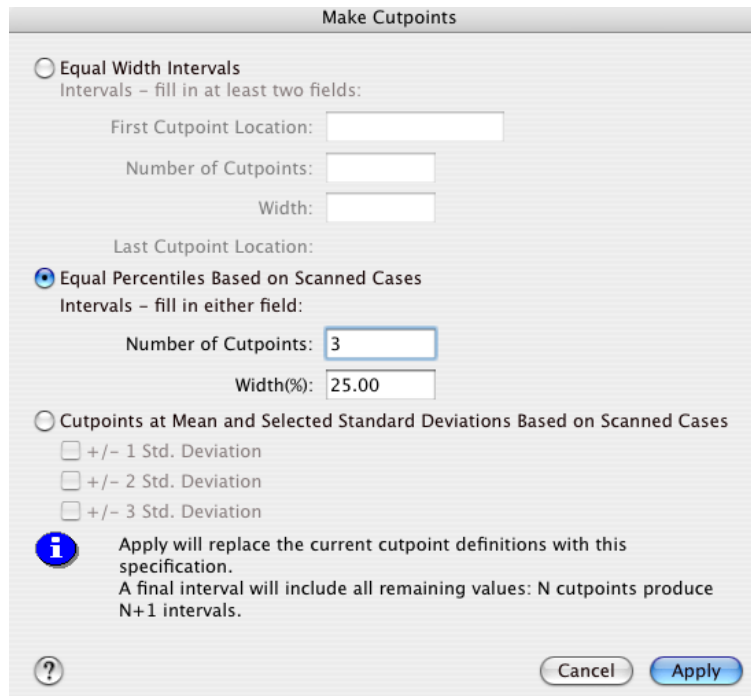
Make Cutpoints

Equal Width Intervals
Intervals - fill in at least two fields:

First Cutpoint Location:

Number of Cutpoints:

Width:

Last Cutpoint Location:

Equal Percentiles Based on Scanned Cases
Intervals - fill in either field:

Number of Cutpoints: 3

Width(%): 25.00

Cutpoints at Mean and Selected Standard Deviations Based on Scanned Cases

+/- 1 Std. Deviation

+/- 2 Std. Deviation

+/- 3 Std. Deviation

Apply will replace the current cutpoint definitions with this specification.
A final interval will include all remaining values: N cutpoints produce N+1 intervals.

?

Cancel

Apply